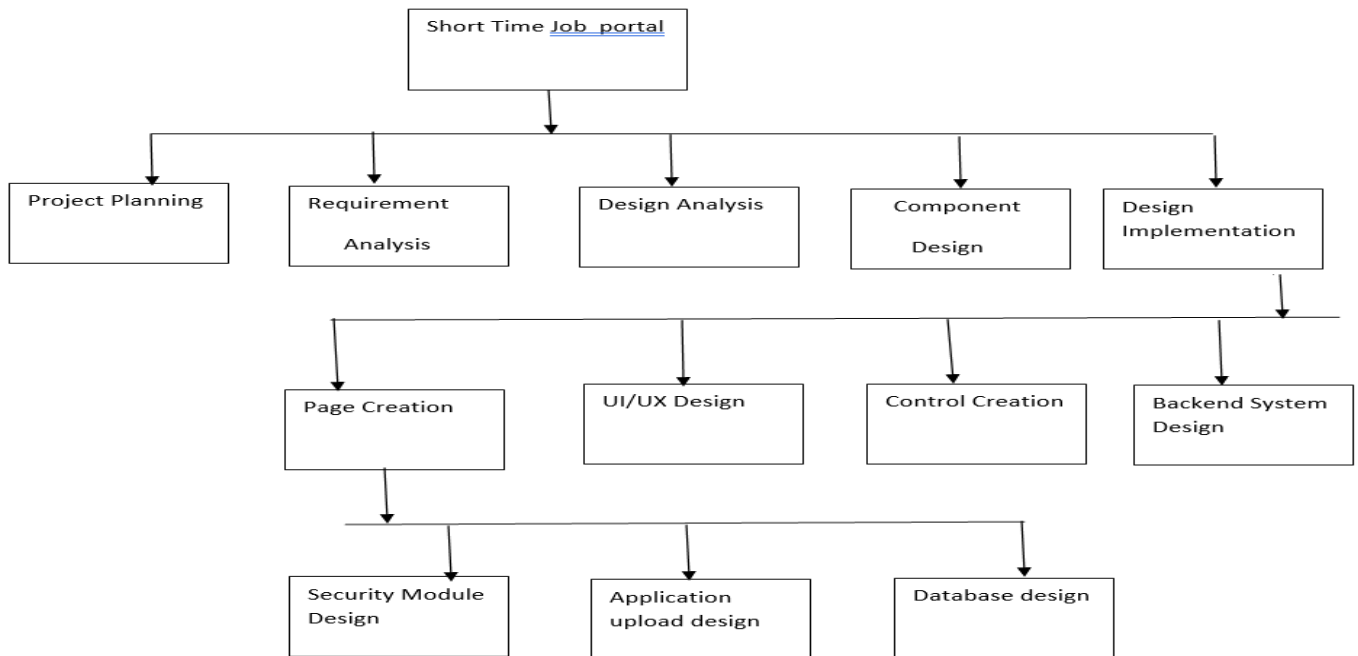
Short Time Job portal

Project Planning

Requirement Analysis

Design Analysis

Component Design

Design Implementation

Page Creation

UI/UX Design

Control Creation

Backend System Design

Security Module Design

Application upload design

Database design